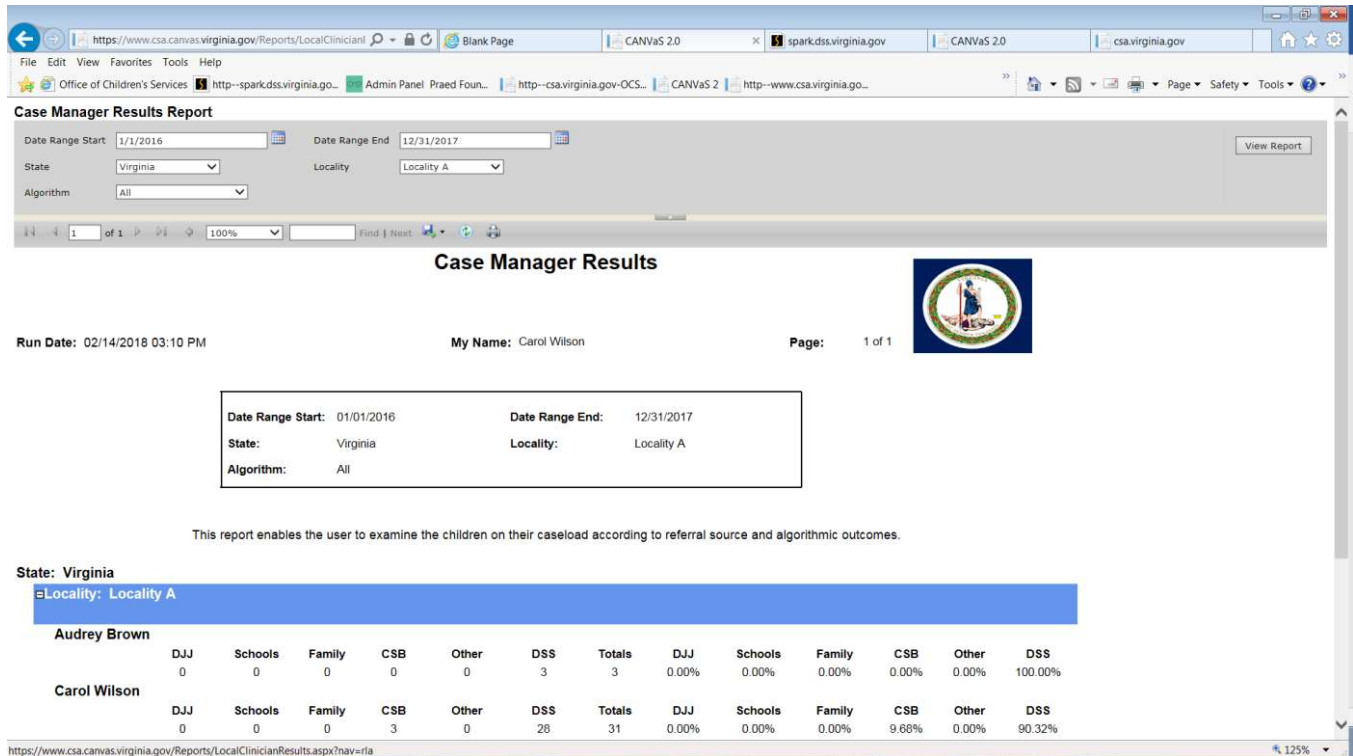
https://www.csa.canvas.virginia.gov/Reports/LocalClinicianl
Blank Page
CANVaS 2.0
spark.dss.virginia.gov
CANVaS 2.0
csa.virginia.gov

File Edit View Favorites Tools Help
Office of Children's Services http--spark.dss.virginia.go... Admin Panel Praed Foun... http--csa.virginia.gov-OCS... CANVaS 2 http--www.csa.virginia.go...
Page ▾ Safety ▾ Tools ▾

Case Manager Results Report

Date Range Start 1/1/2016 Date Range End 12/31/2017
State Virginia Locality Locality A
Algorithm All
View Report

1 of 1 100% Find | Next

Case Manager Results

Run Date: 02/14/2018 03:10 PM My Name: Carol Wilson Page: 1 of 1

Date Range Start: 01/01/2016 Date Range End: 12/31/2017
State: Virginia Locality: Locality A
Algorithm: All

This report enables the user to examine the children on their caseload according to referral source and algorithmic outcomes.

State: Virginia
Locality: Locality A

Audrey Brown

| DJJ | Schools | Family | CSB | Other | DSS | Totals | DJJ | Schools | Family | CSB | Other | DSS |
|---|---|---|---|---|---|---|---|---|---|---|---|---|
| 0 | 0 | 0 | 0 | 0 | 3 | 3 | 0.00% | 0.00% | 0.00% | 0.00% | 0.00% | 100.00% |

Carol Wilson

| DJJ | Schools | Family | CSB | Other | DSS | Totals | DJJ | Schools | Family | CSB | Other | DSS |
|---|---|---|---|---|---|---|---|---|---|---|---|---|
| 0 | 0 | 0 | 3 | 0 | 28 | 31 | 0.00% | 0.00% | 0.00% | 9.68% | 0.00% | 90.32% |

https://www.csa.canvas.virginia.gov/Reports/LocalClinicianResults.aspx?nav=rla
125%